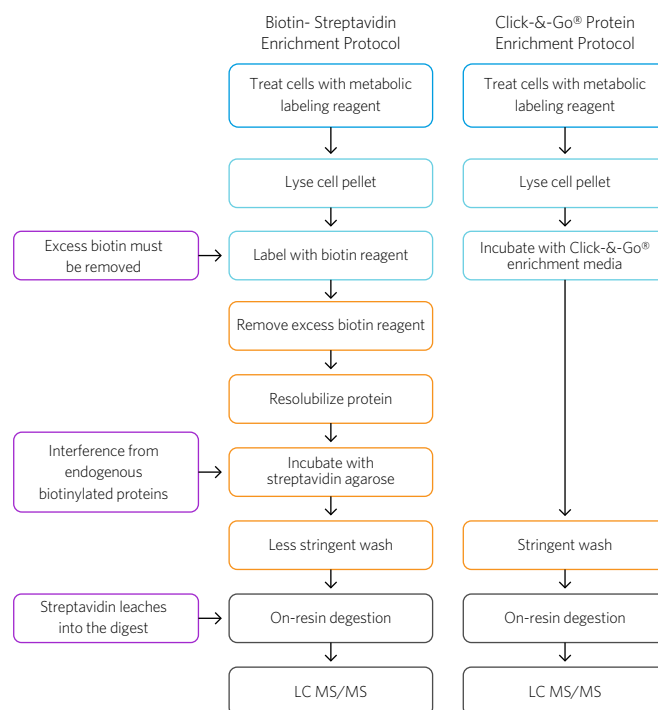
Biotin- Streptavidin Enrichment Protocol

Click-&-Go® Protein Enrichment Protocol

Treat cells with metabolic labeling reagent

Lyse cell pellet

Excess biotin must be removed

Label with biotin reagent

Remove excess biotin reagent

Resolubilize protein

Interference from endogenous biotinylated proteins

Incubate with streptavidin agarose

Less stringent wash

Streptavidin leaches into the digest

On-resin degestion

LC MS/MS

Treat cells with metabolic labeling reagent

Lyse cell pellet

Incubate with Click-&-Go® enrichment media

Stringent wash

On-resin degestion

LC MS/MS